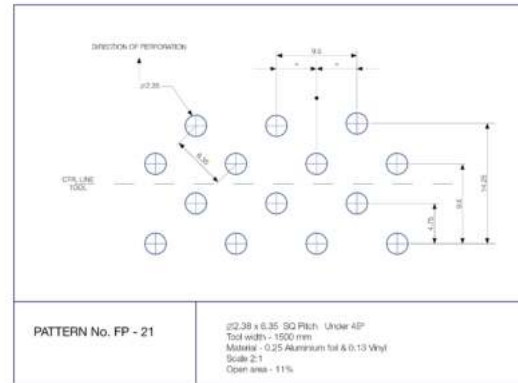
DIRECTION OF PERFORATION

ø2.38

9.0

6.35

CTR. LINE
TOOL

14.25

9.5

4.75

PATTERN No. FP - 21

ø2.38 x 6.35 SQ Pitch Under 45°
Tool width - 1500 mm
Material - 0.25 Aluminium foil & 0.13 Vinyl
Scale 2:1
Open area - 11%